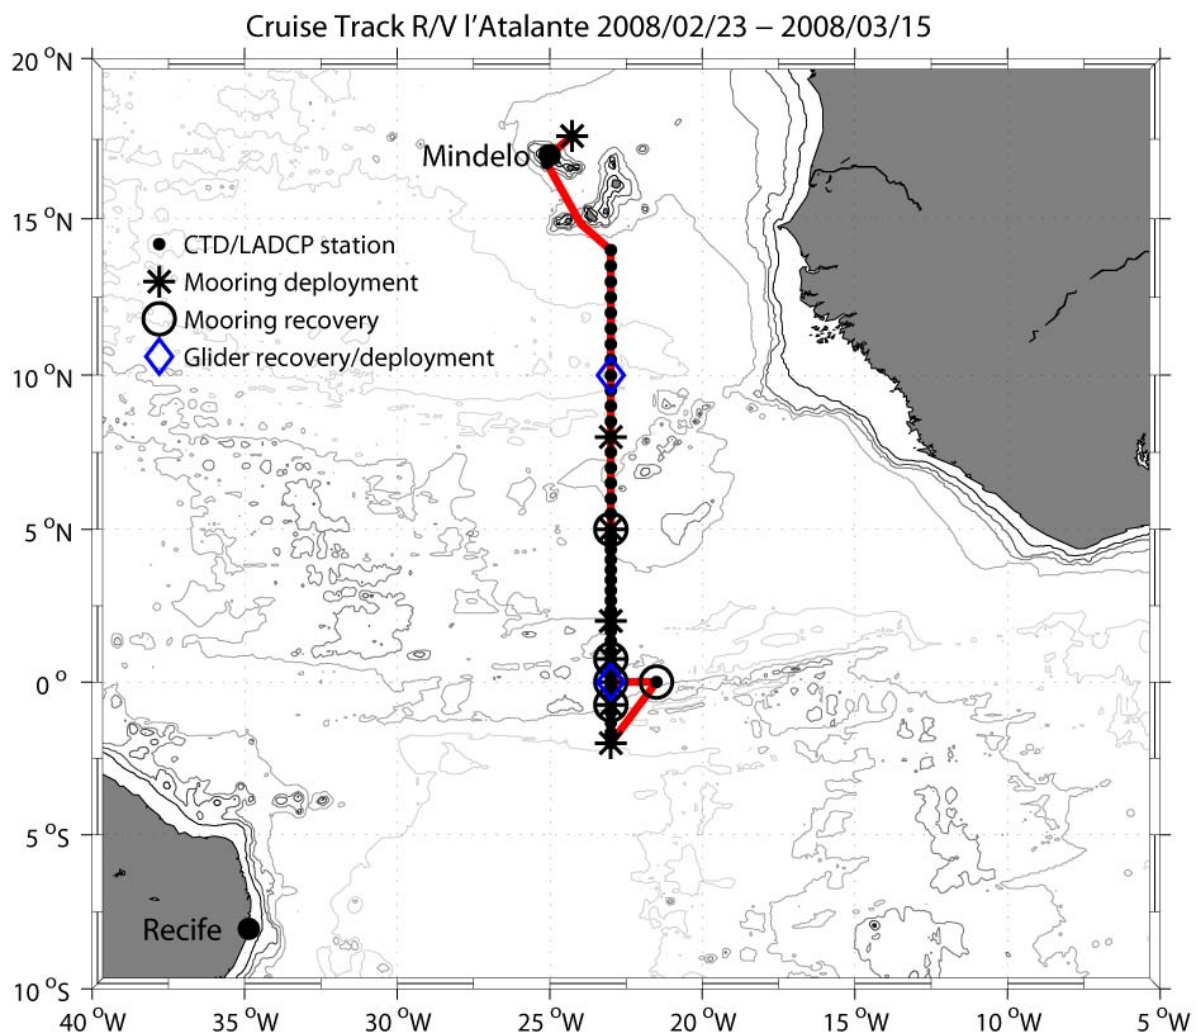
Cruise Track R/V l'Atalante 2008/02/23 – 2008/03/15

20 $^{o}$N
15 $^{o}$N
10 $^{o}$N
5 $^{o}$N
0 $^{o}$
5 $^{o}$S
10 $^{o}$S

Mindelo

CTD/LADCP station
Mooring deployment
Mooring recovery
Glider recovery/deployment

Recife

40 $^{o}$W 35 $^{o}$W 30 $^{o}$W 25 $^{o}$W 20 $^{o}$W 15 $^{o}$W 10 $^{o}$W 5 $^{o}$W